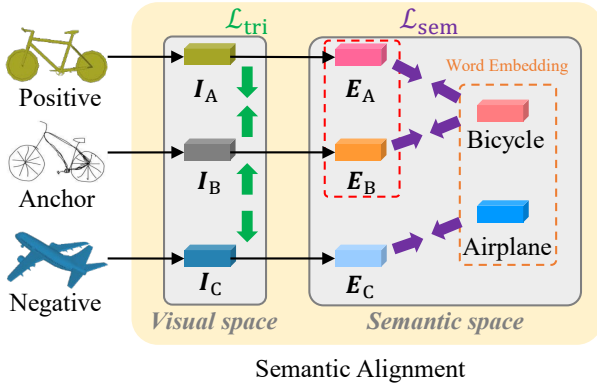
$\mathcal{L}_{\text{tri}}$

$\mathcal{L}_{\text{sem}}$

Positive

Anchor

Negative

$\boldsymbol{I}_{\text{A}}$

$\boldsymbol{I}_{\text{B}}$

$\boldsymbol{I}_{\text{C}}$

$\boldsymbol{E}_{\text{A}}$

$\boldsymbol{E}_{\text{B}}$

$\boldsymbol{E}_{\text{C}}$

Word Embedding

Bicycle

Airplane

Visual space

Semantic space

Semantic Alignment